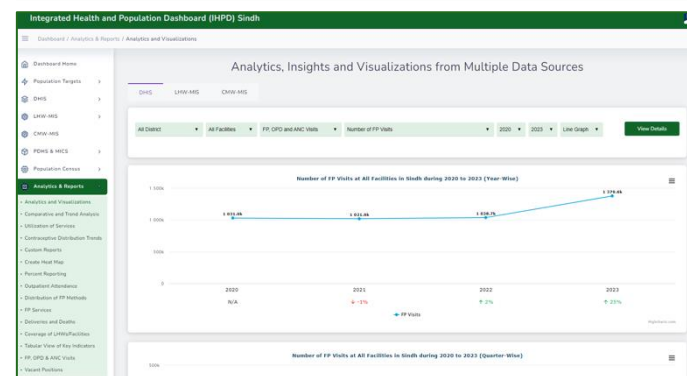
Integrated Health and Population Dashboard (IHPD) Sindh

Dashboard / Analytics & Reports / Analytics and Visualizations

Dashboard Home
Population Targets
DHIS
LHW-MIS
CMW-MIS
PDHS & MICS
Population Census
Analytics & Reports
Analytics and Visualizations
Comparative and Trend Analysis
Utilization of Services
Contraceptive Distribution Trends
Custom Reports
Create Heat Map
Percent Reporting
Outpatient Attendance
Distribution of FP Methods
FP Services
Deliveries and Deaths
Coverage of LHWs/Facilities
Tabular View of Key Indicators
FP, OPD & ANC Visits
Vacant Positions

Analytics, Insights and Visualizations from Multiple Data Sources

DHIS LHW-MIS CMW-MIS

All District | All Facilities | FP, OPD and ANC Visits | Number of FP Visits | 2020 | 2023 | Line Graph | View Details

Number of FP Visits at All Facilities in Sindh during 2020 to 2023 (Year-Wise)

1 500k
1 000k
500k
0

1 031.4k 1 011.0k 1 038.7k 1 279.6k

2020 2021 2022 2023
N/A ↓ -2% ↑ 3% ↑ 23%

FP Visits

Highcharts.com

Number of FP Visits at All Facilities in Sindh during 2020 to 2023 (Quarter-Wise)

500k